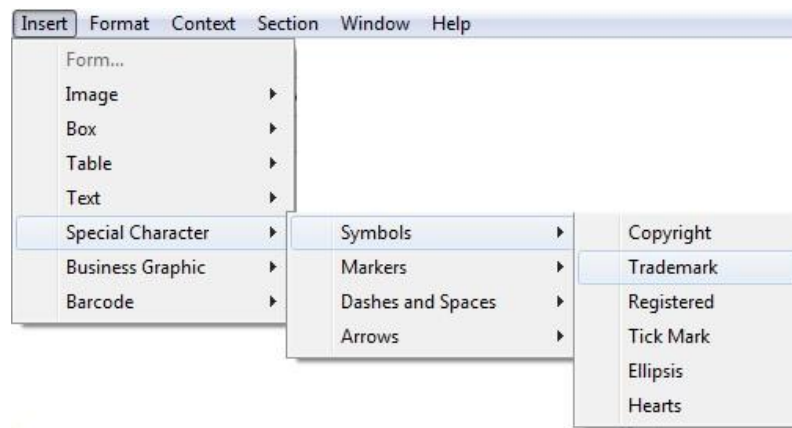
Insert Format Context Section Window Help

Form...
Image
Box
Table
Text
Special Character
Business Graphic
Barcode

Symbols
Markers
Dashes and Spaces
Arrows

Copyright
Trademark
Registered
Tick Mark
Ellipsis
Hearts